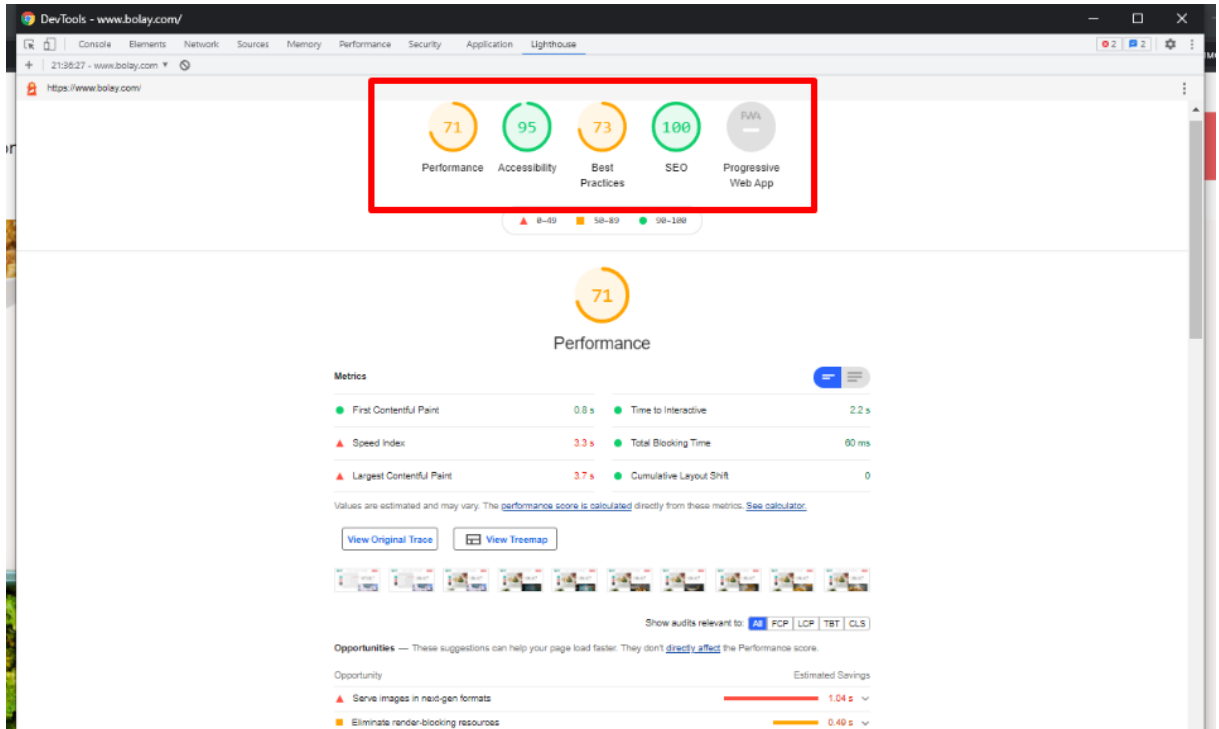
DevTools - www.bolay.com/

Console Elements Network Sources Memory Performance Security Application Lighthouse

2 2

21:36:27 - www.bolay.com

https://www.bolay.com/

71 Performance
95 Accessibility
73 Best Practices
100 SEO
PWA Progressive Web App

0–49 50–89 90–100

71

Performance

Metrics

First Contentful Paint 0.8 s
Time to Interactive 2.2 s
Speed Index 3.3 s
Total Blocking Time 60 ms
Largest Contentful Paint 3.7 s
Cumulative Layout Shift 0

Values are estimated and may vary. The performance score is calculated directly from these metrics. See calculator.

View Original Trace

View Treemap

Show audits relevant to: All FCP LCP TBT CLS

Opportunities — These suggestions can help your page load faster. They don't directly affect the Performance score.

Opportunity
Estimated Savings

Serve images in next-gen formats 1.04 s

Eliminate render-blocking resources 0.49 s